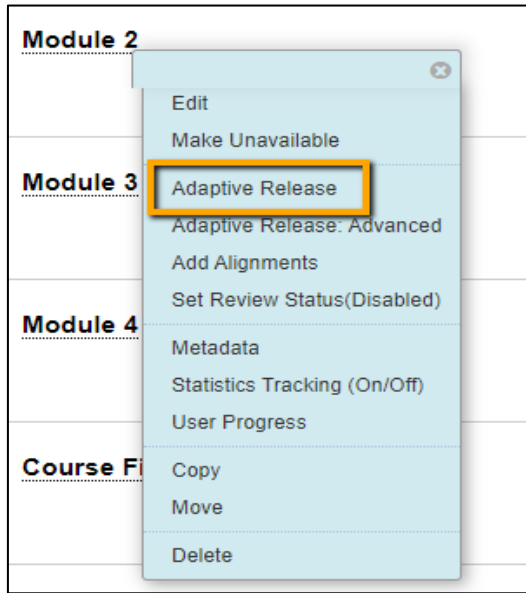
Module 2

Edit
Make Unavailable
Adaptive Release
Adaptive Release: Advanced
Add Alignments
Set Review Status(Disabled)
Metadata
Statistics Tracking (On/Off)
User Progress
Copy
Move
Delete

Module 3

Module 4

Course Fi